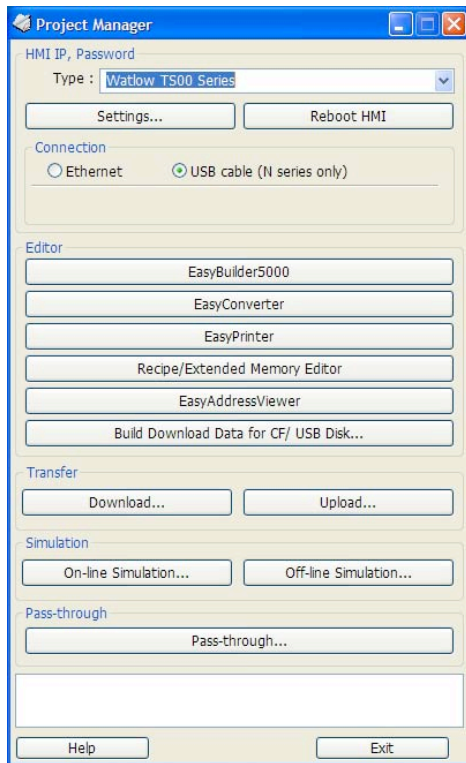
Project Manager

HMI IP, Password

Type : Watlow TS00 Series

Settings...

Reboot HMI

Connection

Ethernet

USB cable (N series only)

Editor

EasyBuilder5000

EasyConverter

EasyPrinter

Recipe/Extended Memory Editor

EasyAddressViewer

Build Download Data for CF/ USB Disk...

Transfer

Download...

Upload...

Simulation

On-line Simulation...

Off-line Simulation...

Pass-through

Pass-through...

Help

Exit